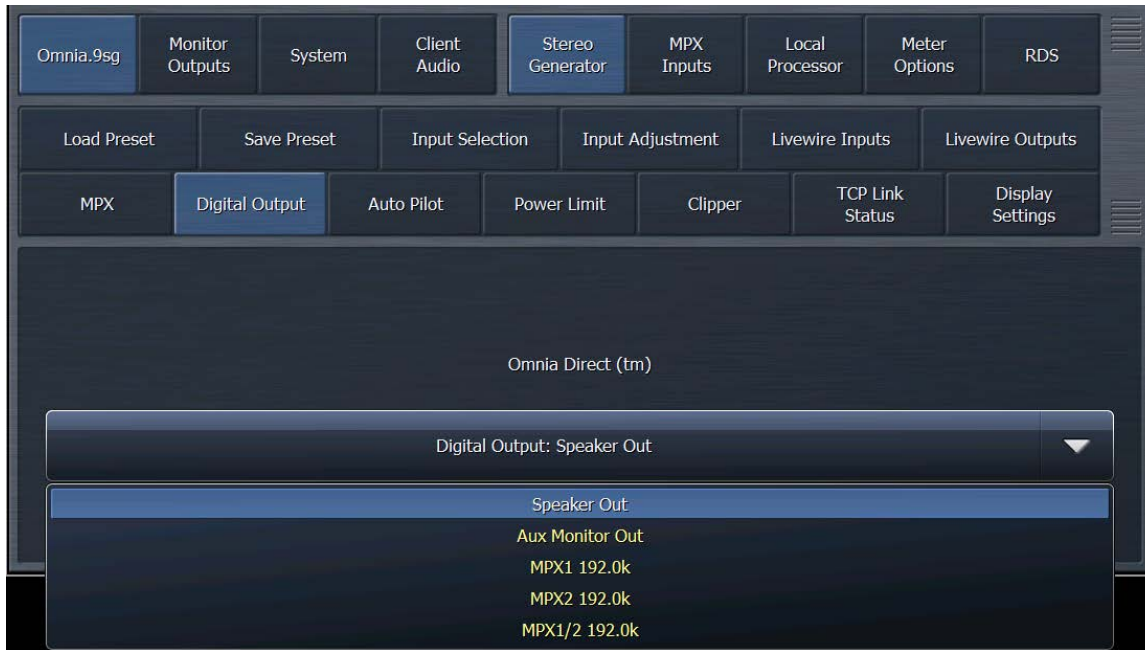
Omnia.9sg
Monitor Outputs
System
Client Audio
Stereo Generator
MPX Inputs
Local Processor
Meter Options
RDS

Load Preset
Save Preset
Input Selection
Input Adjustment
Livewire Inputs
Livewire Outputs

MPX
Digital Output
Auto Pilot
Power Limit
Clipper
TCP Link Status
Display Settings

Omnia Direct (tm)

Digital Output: Speaker Out

Speaker Out
Aux Monitor Out
MPX1 192.0k
MPX2 192.0k
MPX1/2 192.0k